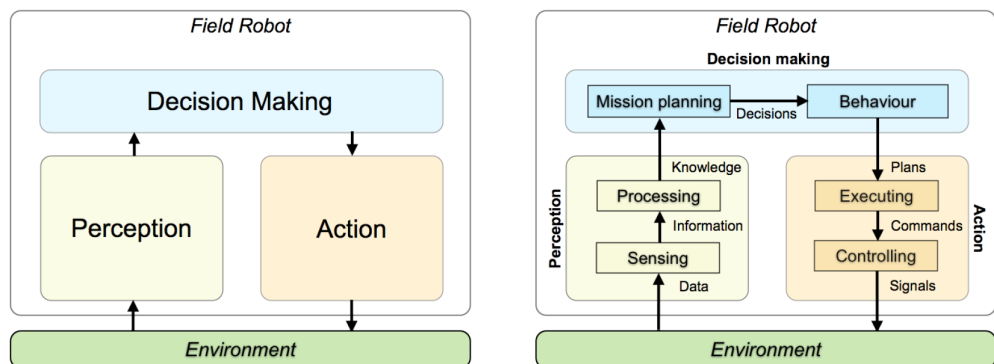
Field Robot

Decision Making

Perception

Action

Environment

Field Robot

Decision making

Mission planning

Decisions

Behaviour

Knowledge

Perception

Processing

Information

Sensing

Data

Plans

Executing

Commands

Action

Controlling

Signals

Environment